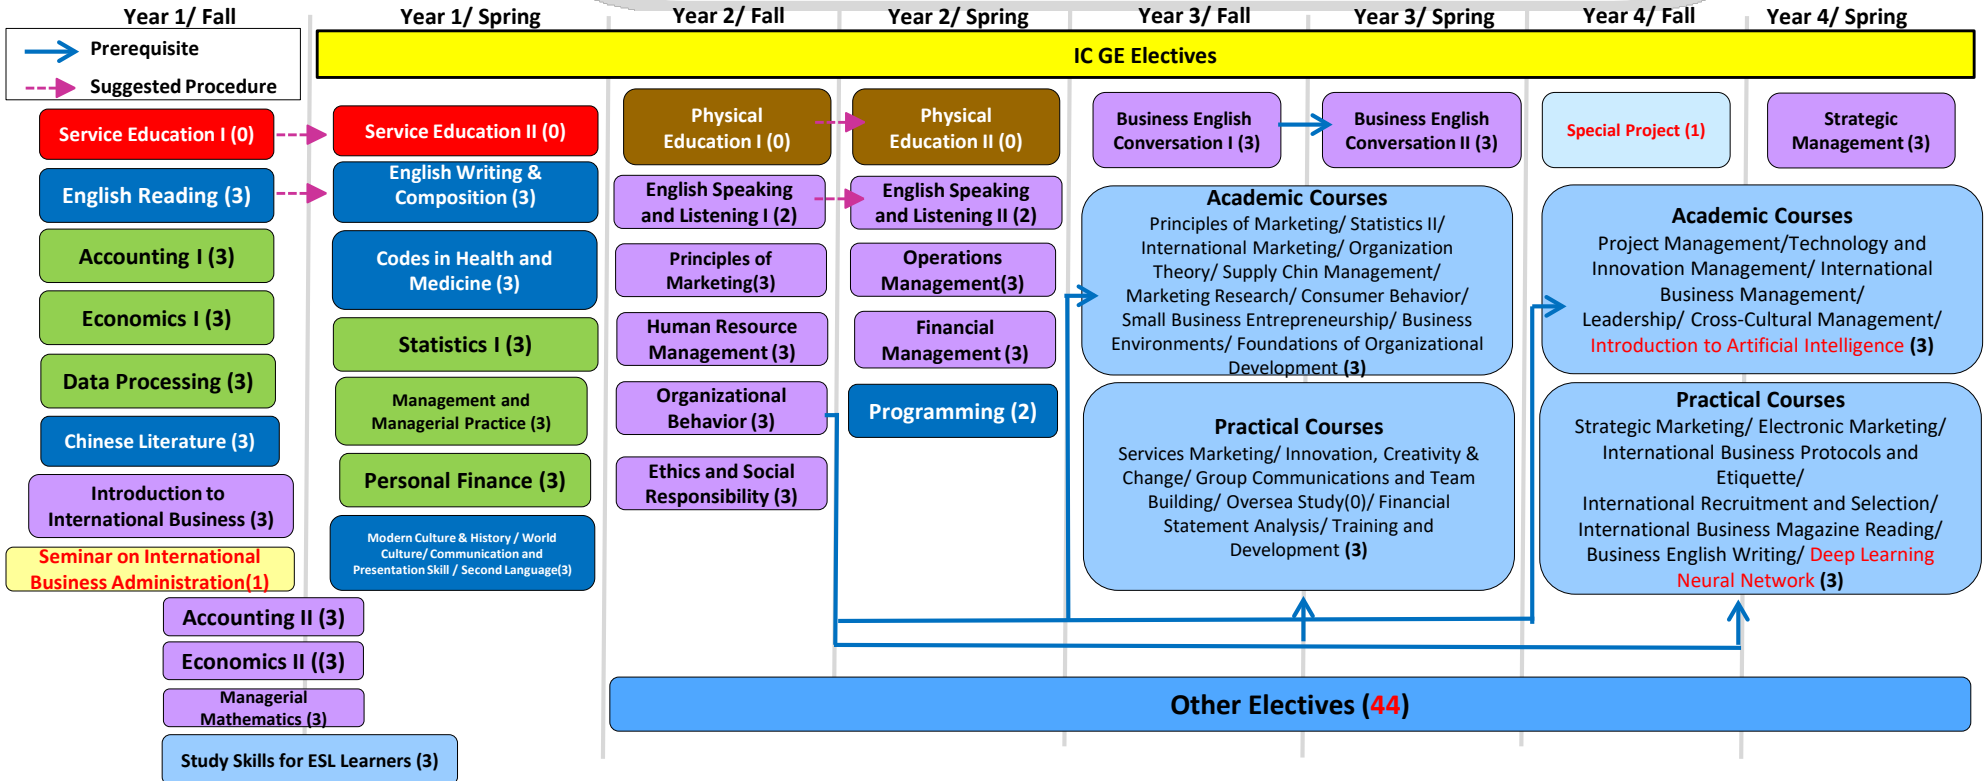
Year 1/ Fall

Prerequisite

Suggested Procedure

Service Education I (0)

English Reading (3)

Accounting I (3)

Economics I (3)

Data Processing (3)

Chinese Literature (3)

Introduction to International Business (3)

Seminar on International Business Administration(1)

Accounting II (3)

Economics II ((3)

Managerial Mathematics (3)

Study Skills for ESL Learners (3)

Year 1/ Spring

Service Education II (0)

English Writing & Composition (3)

Codes in Health and Medicine (3)

Statistics I (3)

Management and Managerial Practice (3)

Personal Finance (3)

Modern Culture & History / World Culture/ Communication and Presentation Skill / Second Language(3)

IC GE Electives

Year 2/ Fall

Physical Education I (0)

English Speaking and Listening I (2)

Principles of Marketing(3)

Human Resource Management (3)

Organizational Behavior (3)

Ethics and Social Responsibility (3)

Year 2/ Spring

Physical Education II (0)

English Speaking and Listening II (2)

Operations Management(3)

Financial Management (3)

Programming (2)

Year 3/ Fall

Year 3/ Spring

Business English Conversation I (3)

Business English Conversation II (3)

Academic Courses
Principles of Marketing/ Statistics II/ International Marketing/ Organization Theory/ Supply Chin Management/ Marketing Research/ Consumer Behavior/ Small Business Entrepreneurship/ Business Environments/ Foundations of Organizational Development (3)

Practical Courses
Services Marketing/ Innovation, Creativity & Change/ Group Communications and Team Building/ Oversea Study(0)/ Financial Statement Analysis/ Training and Development (3)

Year 4/ Fall

Year 4/ Spring

Special Project (1)

Strategic Management (3)

Academic Courses
Project Management/Technology and Innovation Management/ International Business Management/ Leadership/ Cross-Cultural Management/ Introduction to Artificial Intelligence (3)

Practical Courses
Strategic Marketing/ Electronic Marketing/ International Business Protocols and Etiquette/ International Recruitment and Selection/ International Business Magazine Reading/ Business English Writing/ Deep Learning Neural Network (3)

Other Electives (44)